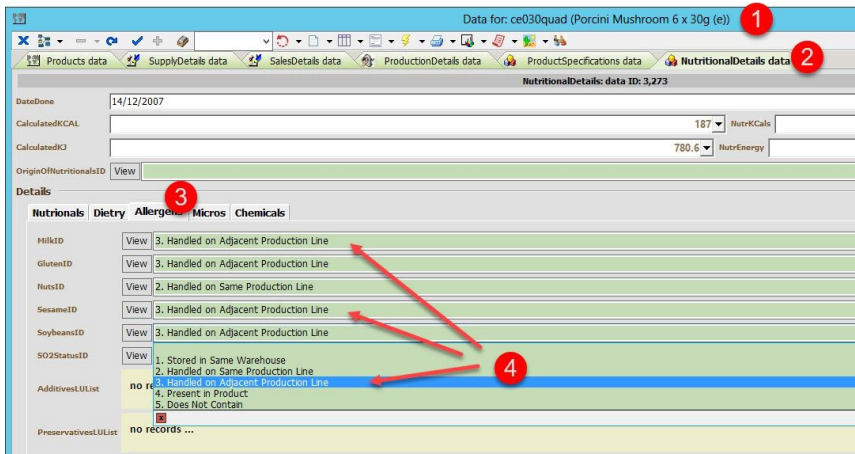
Data for: ce030quad (Porcini Mushroom 6 x 30g (e))

1

Products data | SupplyDetails data | SalesDetails data | ProductionDetails data | ProductSpecifications data | NutritionalDetails data

2

NutritionalDetails: data ID: 3,273

DateDone 14/12/2007

CalculatedKCAL 187 NutrKCals

CalculatedKJ 780.6 NutrEnergy

OriginOfNutritionalsID View

Details

Nutrionals | Dietry | Allergens | Micros | Chemicals

3

MilkID View 3. Handled on Adjacent Production Line

GlutenID View 3. Handled on Adjacent Production Line

NutsID View 2. Handled on Same Production Line

SesameID View 3. Handled on Adjacent Production Line

SoybeansID View 3. Handled on Adjacent Production Line

SO2StatusID View

1. Stored in Same Warehouse
2. Handled on Same Production Line
3. Handled on Adjacent Production Line
4. Present in Product
5. Does Not Contain

4

AdditivesLUList no reco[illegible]

PreservativesLUList no records ...